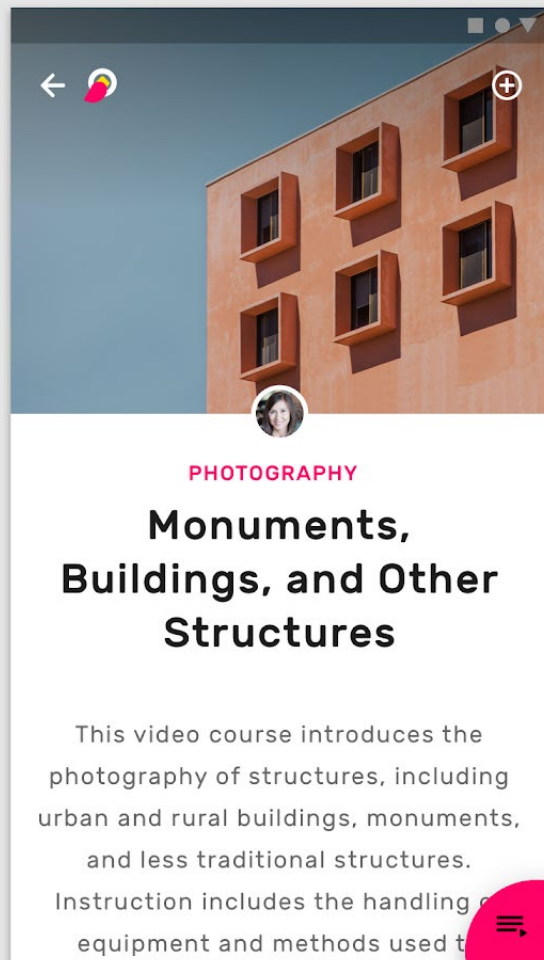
PHOTOGRAPHY

Monuments, Buildings, and Other Structures

This video course introduces the photography of structures, including urban and rural buildings, monuments, and less traditional structures. Instruction includes the handling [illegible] equipment and methods used t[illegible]